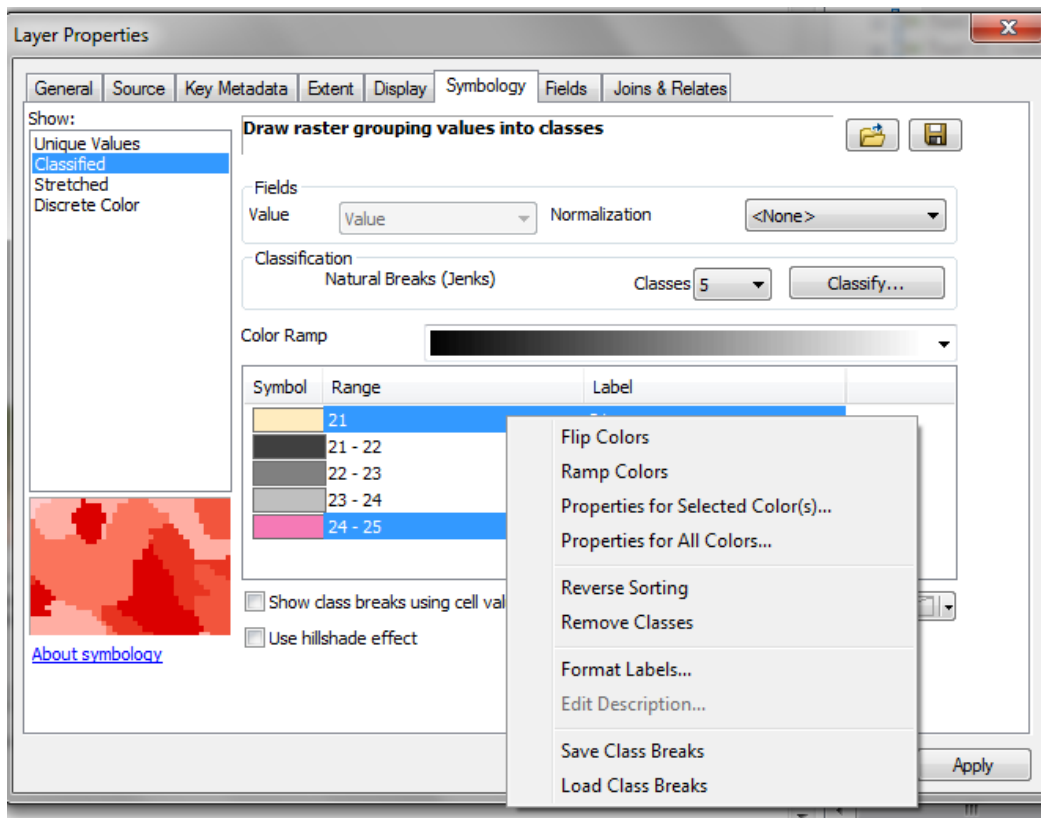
Layer Properties

General | Source | Key Metadata | Extent | Display | Symbology | Fields | Joins & Relates

Show:
Unique Values
Classified
Stretched
Discrete Color

Draw raster grouping values into classes

Fields
Value
Value
Normalization
<None>

Classification
Natural Breaks (Jenks)
Classes 5
Classify...

Color Ramp

| Symbol | Range | Label |
|---|---|---|
| | 21 | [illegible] |
| | 21 - 22 | |
| | 22 - 23 | |
| | 23 - 24 | |
| | 24 - 25 | |

Show class breaks using cell val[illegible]
Use hillshade effect

About symbology

Flip Colors
Ramp Colors
Properties for Selected Color(s)...
Properties for All Colors...
Reverse Sorting
Remove Classes
Format Labels...
Edit Description...
Save Class Breaks
Load Class Breaks

Apply